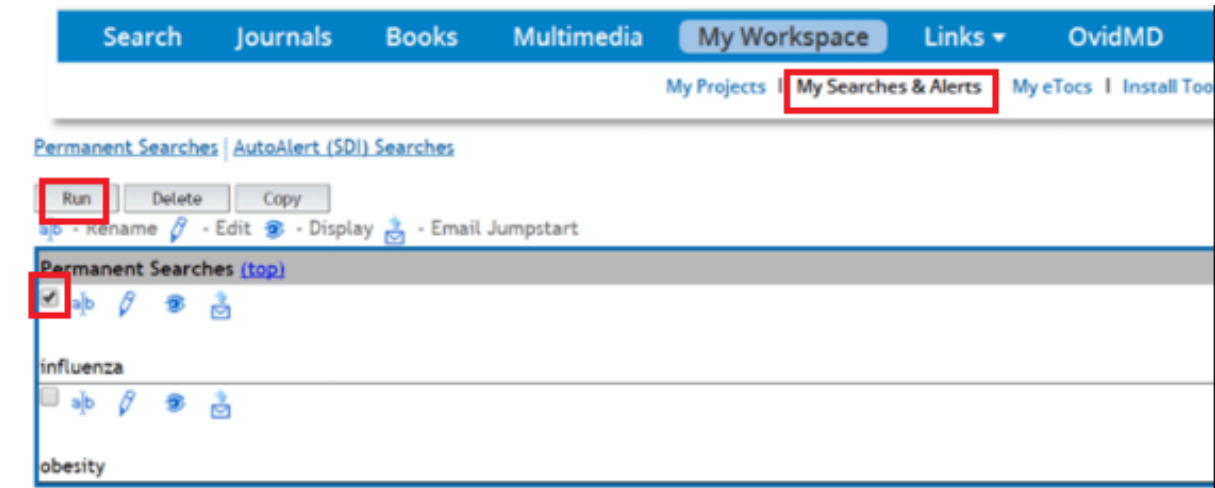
Search Journals Books Multimedia My Workspace Links ▾ OvidMD

My Projects | My Searches & Alerts | My eTocs | Install Too

Permanent Searches | AutoAlert (SDI) Searches

Run Delete Copy

a|b - Rename - Edit - Display - Email Jumpstart

Permanent Searches (top)

influenza

obesity